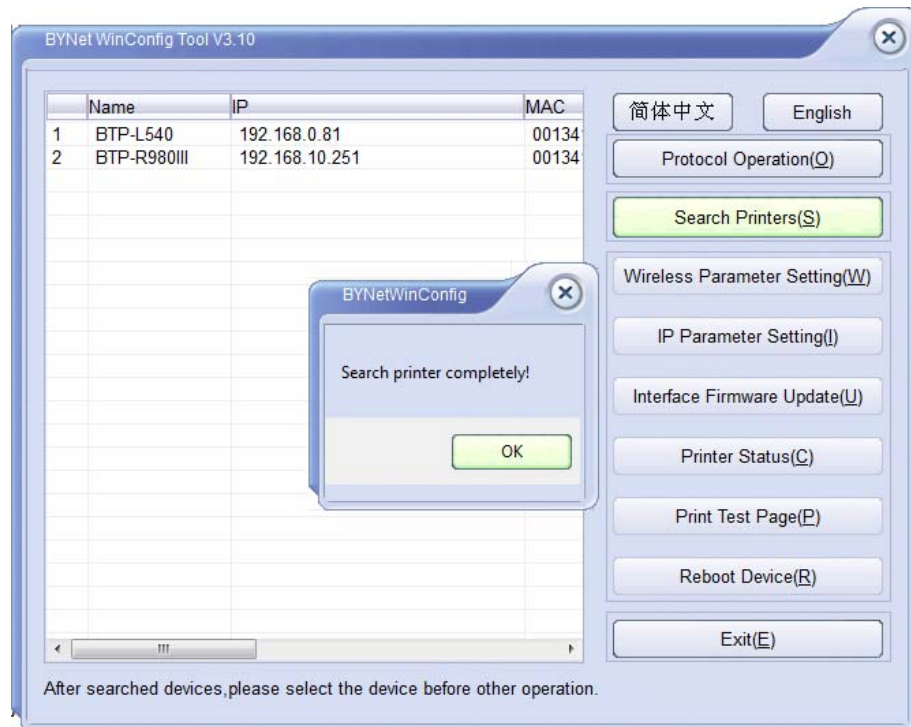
BYNet WinConfig Tool V3.10

|  | Name | IP | MAC |
|---|---|---|---|
| 1 | BTP-L540 | 192.168.0.81 | 00134 |
| 2 | BTP-R980III | 192.168.10.251 | 00134 |

简体中文

English

Protocol Operation(O)

Search Printers(S)

Wireless Parameter Setting(W)

IP Parameter Setting(I)

Interface Firmware Update(U)

Printer Status(C)

Print Test Page(P)

Reboot Device(R)

Exit(E)

BYNetWinConfig

Search printer completely!

OK

After searched devices,please select the device before other operation.